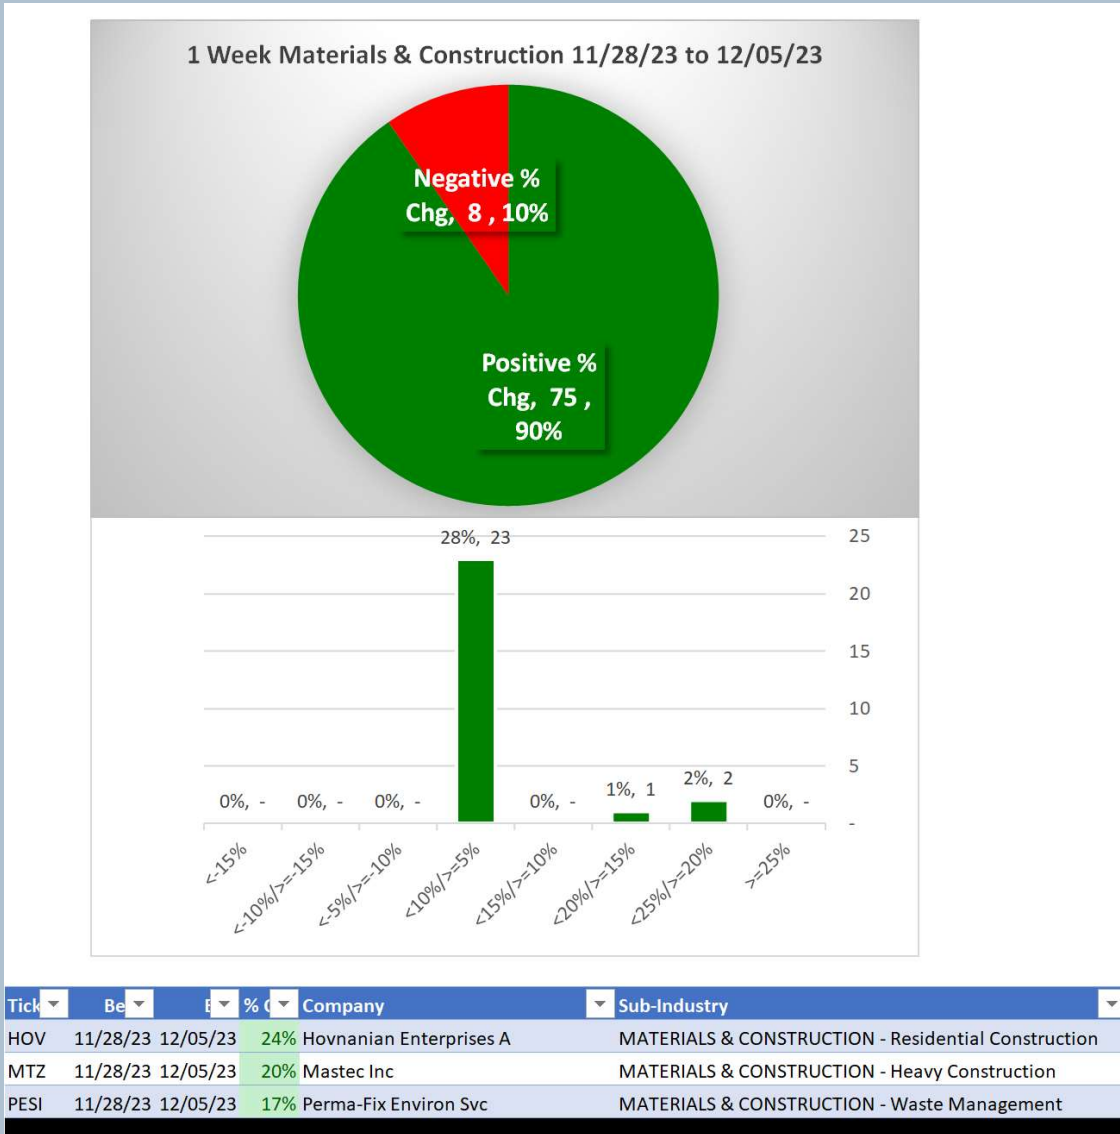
1 Week Materials & Construction 11/28/23 to 12/05/23

Negative % Chg, 8 , 10%

Positive % Chg, 75 , 90%

28%, 23

25
20
15
10
5
-

0%, -
0%, -
0%, -
0%, -
1%, 1
2%, 2
0%, -

<-15%
<-10%/>=-15%
<-5%/>=-10%
<10%/>=5%
<15%/>=10%
<20%/>=15%
<25%/>=20%
>=25%

| Tick | Be | E | % C | Company | Sub-Industry |
|---|---|---|---|---|---|
| HOV | 11/28/23 | 12/05/23 | 24% | Hovnanian Enterprises A | MATERIALS & CONSTRUCTION - Residential Construction |
| MTZ | 11/28/23 | 12/05/23 | 20% | Mastec Inc | MATERIALS & CONSTRUCTION - Heavy Construction |
| PESI | 11/28/23 | 12/05/23 | 17% | Perma-Fix Environ Svc | MATERIALS & CONSTRUCTION - Waste Management |